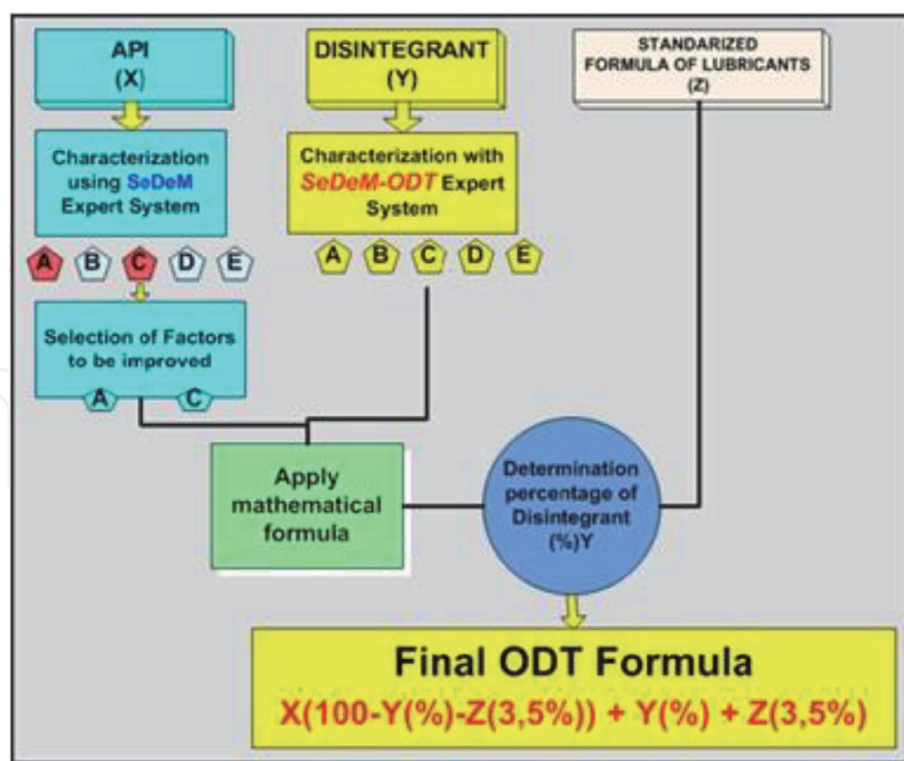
API
(X)

DISINTEGRANT
(Y)

STANDARIZED
FORMULA OF LUBRICANTS
(Z)

Characterization using SeDeM Expert System

A B C D E

Characterization with SeDeM-ODT Expert System

A B C D E

Selection of Factors to be improved

A C

Apply mathematical formula

Determination percentage of Disintegrant (%)Y

Final ODT Formula
X(100-Y(%)-Z(3,5%)) + Y(%) + Z(3,5%)